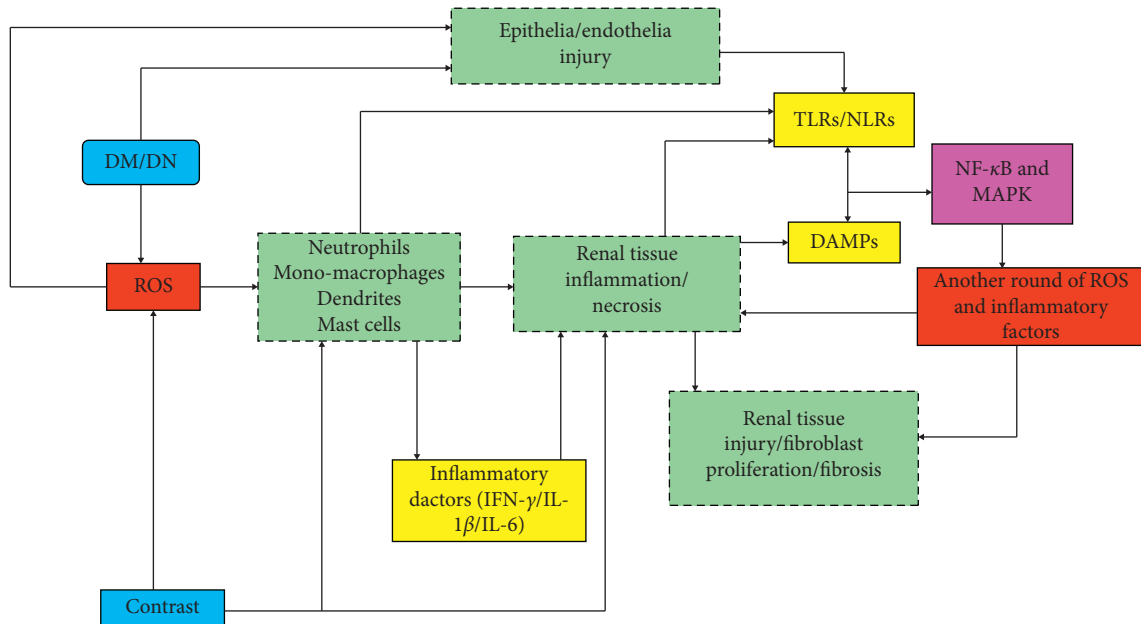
Epithelia/endothelia injury

TLRs/NLRs

DM/DN

NF-$\kappa$B and MAPK

DAMPs

ROS

Neutrophils Mono-macrophages Dendrites Mast cells

Renal tissue inflammation/ necrosis

Another round of ROS and inflammatory factors

Renal tissue injury/fibroblast proliferation/fibrosis

Inflammatory dactors (IFN-$\gamma$/IL-1$\beta$/IL-6)

Contrast